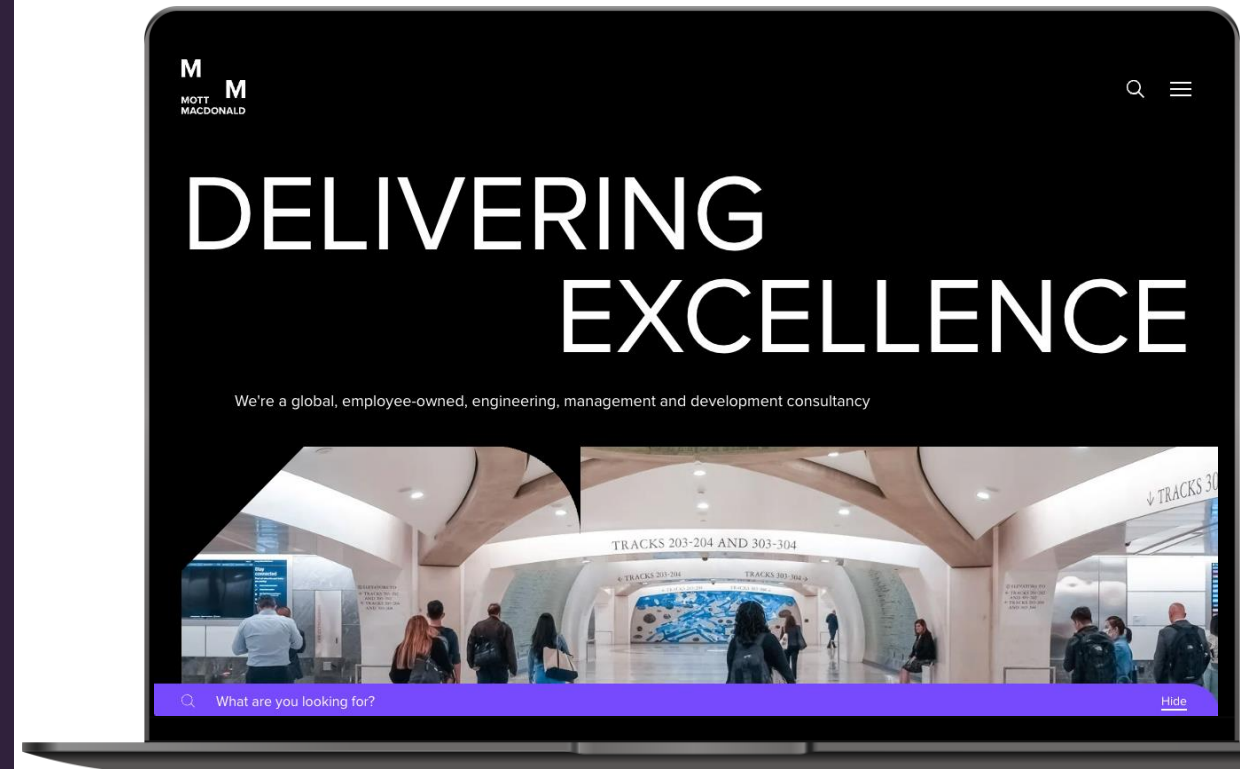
M M
MOTT MACDONALD

DELIVERING EXCELLENCE

We're a global, employee-owned, engineering, management and development consultancy

TRACKS 203-204 AND 303-304

TRACKS 203-204

TRACKS 303-304

↓ TRACKS 30

What are you looking for?

Hide